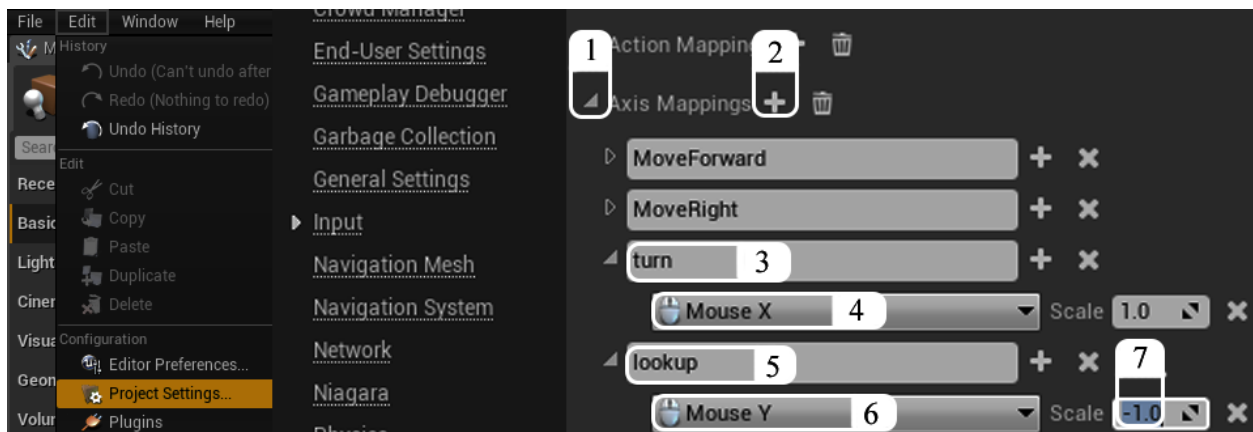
File Edit Window Help

History
Undo (Can't undo after
Redo (Nothing to redo)
Undo History
Edit
Cut
Copy
Paste
Duplicate
Delete
Configuration
Editor Preferences...
Project Settings...
Plugins

Sear
Rece
Basic
Light
Ciner
Visua
Geon
Volur

Crowd Manager
End-User Settings
Gameplay Debugger
Garbage Collection
General Settings
Input
Navigation Mesh
Navigation System
Network
Niagara

1
Action Mappings
2
Axis Mappings
MoveForward
MoveRight
turn
3
Mouse X
4
Scale 1.0
lookup
5
7
Mouse Y
6
Scale -1.0